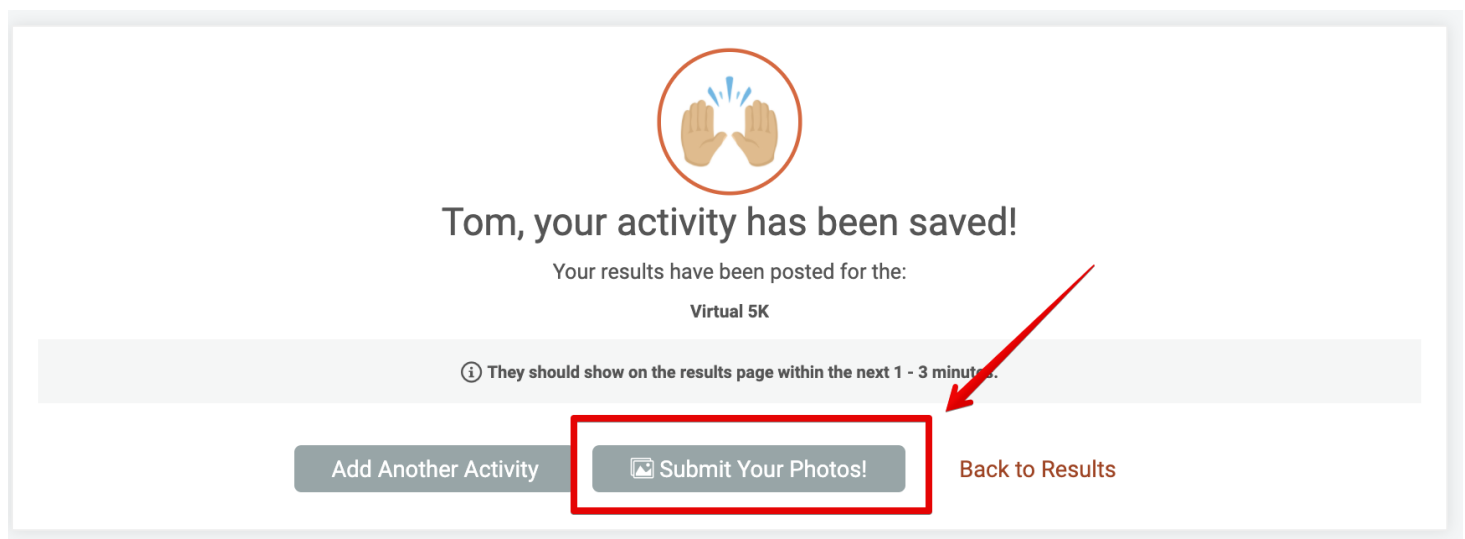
Tom, your activity has been saved!

Your results have been posted for the:

Virtual 5K

They should show on the results page within the next 1 - 3 minutes.

Add Another Activity

Submit Your Photos!

Back to Results